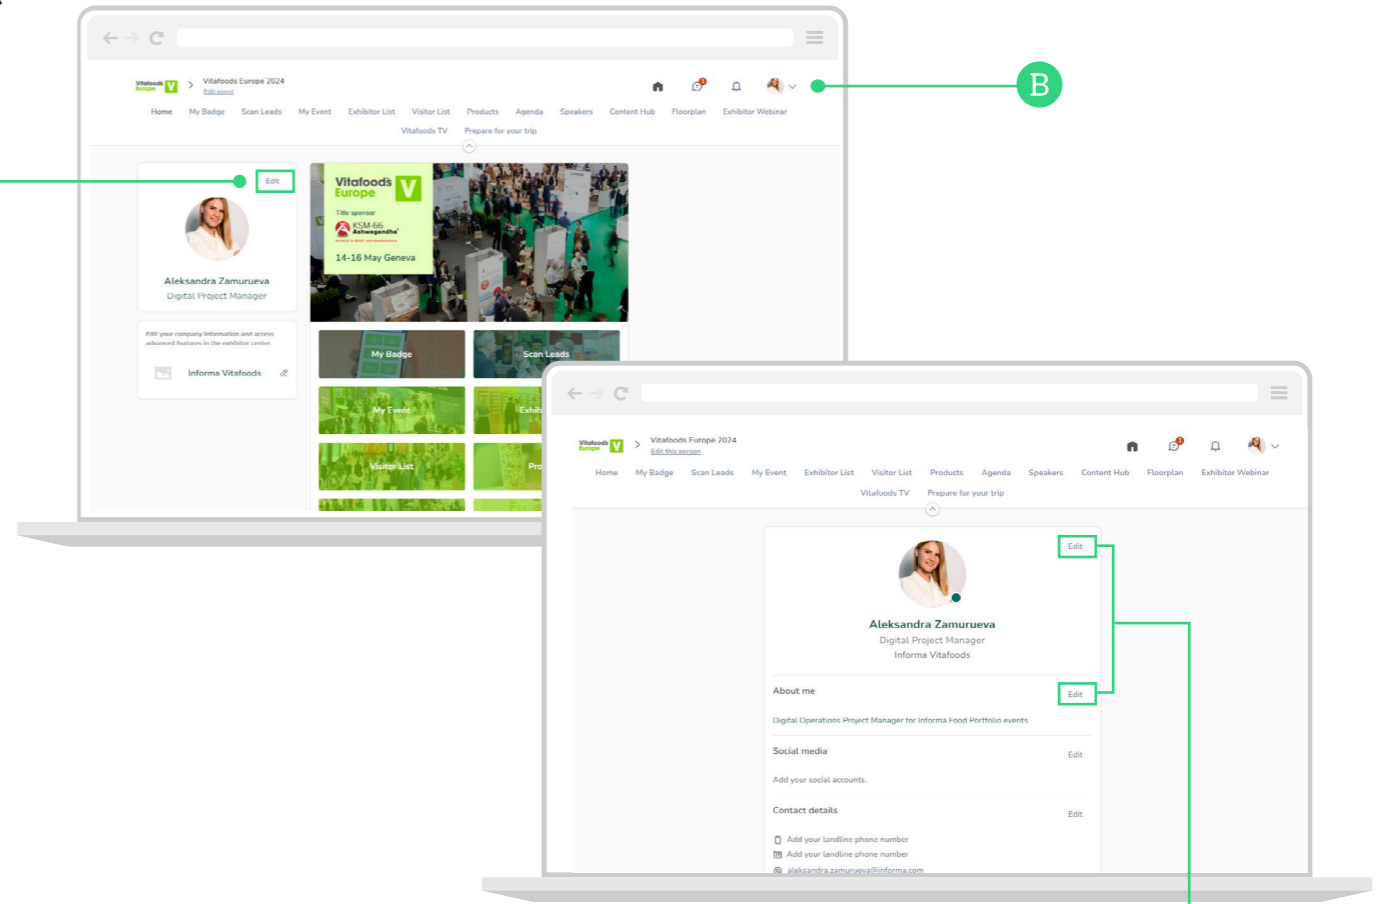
B

Vitafoods Europe 2024
Edit event

Home My Badge Scan Leads My Event Exhibitor List Visitor List Products Agenda Speakers Content Hub Floorplan Exhibitor Webinar Vitafoods TV Prepare for your trip

Edit

Aleksandra Zamurueva
Digital Project Manager

Edit your company information and access advanced features in the exhibitor center.

Informa Vitafoods

Vitafoods Europe
Title sponsor
KSM-66 Ashwagandha
14-16 May Geneva

My Badge
Scan Leads
My Event
Exhib
Visitor List
Pro

Vitafoods Europe 2024
Edit this person

Home My Badge Scan Leads My Event Exhibitor List Visitor List Products Agenda Speakers Content Hub Floorplan Exhibitor Webinar Vitafoods TV Prepare for your trip

Edit

Aleksandra Zamurueva
Digital Project Manager
Informa Vitafoods

About me
Edit
Digital Operations Project Manager for Informa Food Portfolio events

Social media
Edit
Add your social accounts.

Contact details
Edit
Add your landline phone number
Add your landline phone number
aleksandra.zamurueva@informa.com